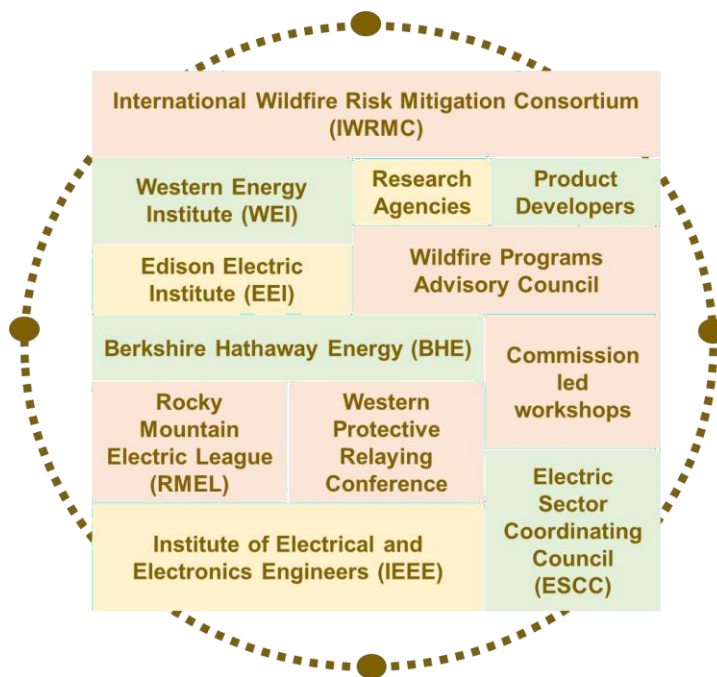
International Wildfire Risk Mitigation Consortium (IWRMC)

Western Energy Institute (WEI)

Research Agencies

Product Developers

Edison Electric Institute (EEI)

Wildfire Programs Advisory Council

Berkshire Hathaway Energy (BHE)

Commission led workshops

Rocky Mountain Electric League (RMEL)

Western Protective Relaying Conference

Electric Sector Coordinating Council (ESCC)

Institute of Electrical and Electronics Engineers (IEEE)